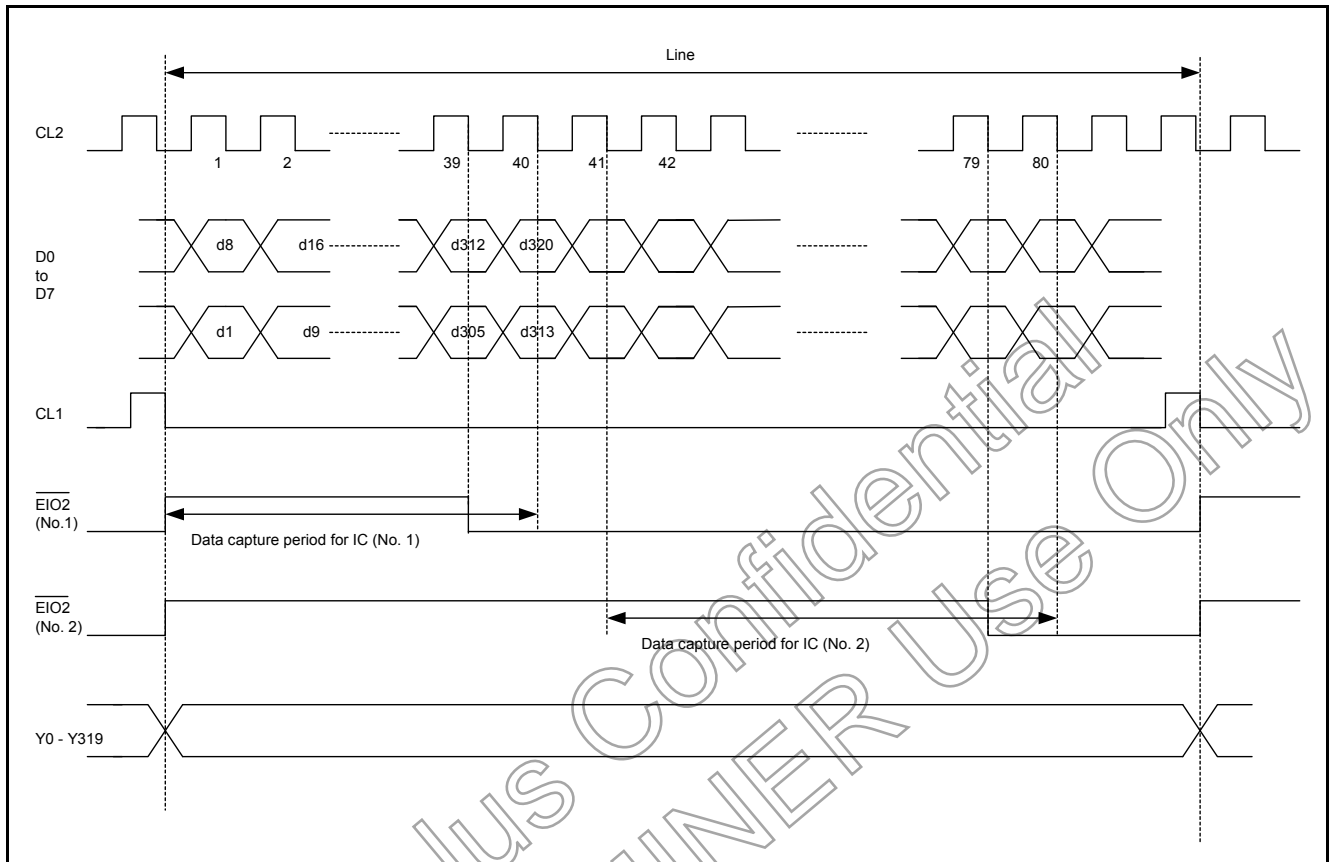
Line

CL2

1 2 39 40 41 42 79 80

D0 to D7

d8 d16 d312 d320

d1 d9 d305 d313

CL1

$\overline{EIO2}$ (No.1)

Data capture period for IC (No. 1)

$\overline{EIO2}$ (No. 2)

Data capture period for IC (No. 2)

Y0 - Y319

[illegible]lus Confidential
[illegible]UNER Use Only